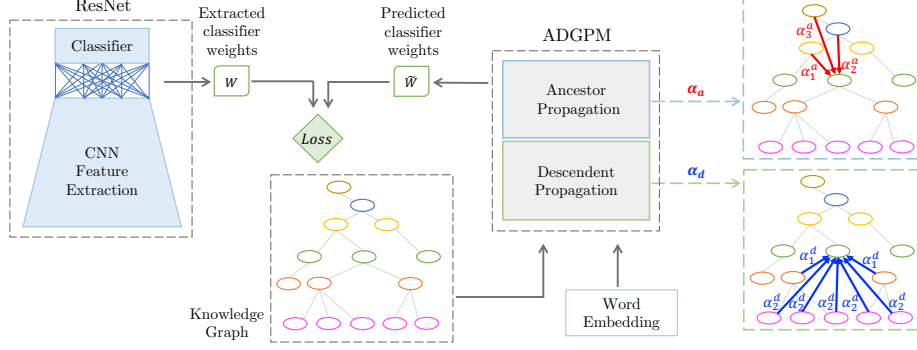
ResNet

Classifier

CNN Feature Extraction

Extracted classifier weights

$W$

Predicted classifier weights

$\hat{W}$

Loss

ADGPM

Ancestor Propagation

Descendent Propagation

$\alpha_a$

$\alpha_d$

Knowledge Graph

Word Embedding

$\alpha_3^a$

$\alpha_1^a$

$\alpha_2^a$

$\alpha_1^d$

$\alpha_2^d$

$\alpha_2^d$

$\alpha_2^d$

$\alpha_2^d$

$\alpha_2^d$